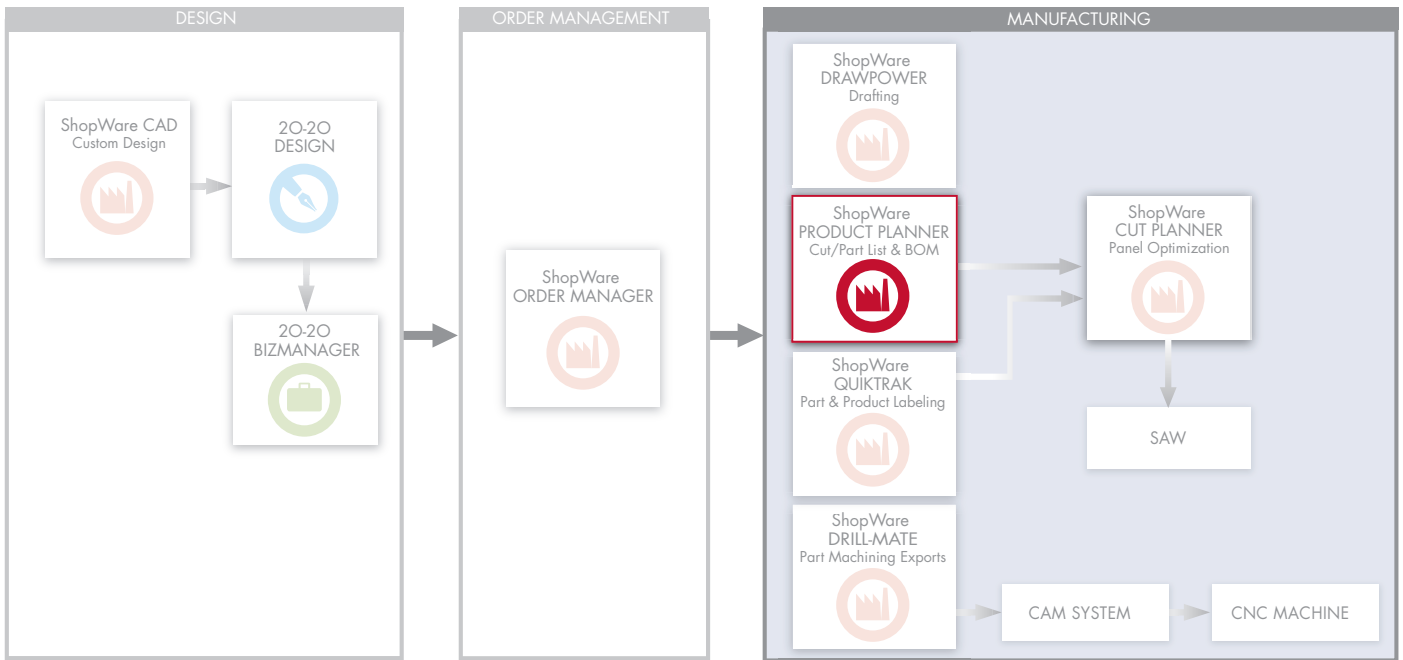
DESIGN

ShopWare CAD
Custom Design

2O-2O
DESIGN

2O-2O
BIZMANAGER

ORDER MANAGEMENT

ShopWare
ORDER MANAGER

MANUFACTURING

ShopWare
DRAWPOWER
Drafting

ShopWare
PRODUCT PLANNER
Cut/Part List & BOM

ShopWare
QUIKTRAK
Part & Product Labeling

ShopWare
DRILL-MATE
Part Machining Exports

ShopWare
CUT PLANNER
Panel Optimization

SAW

CAM SYSTEM

CNC MACHINE